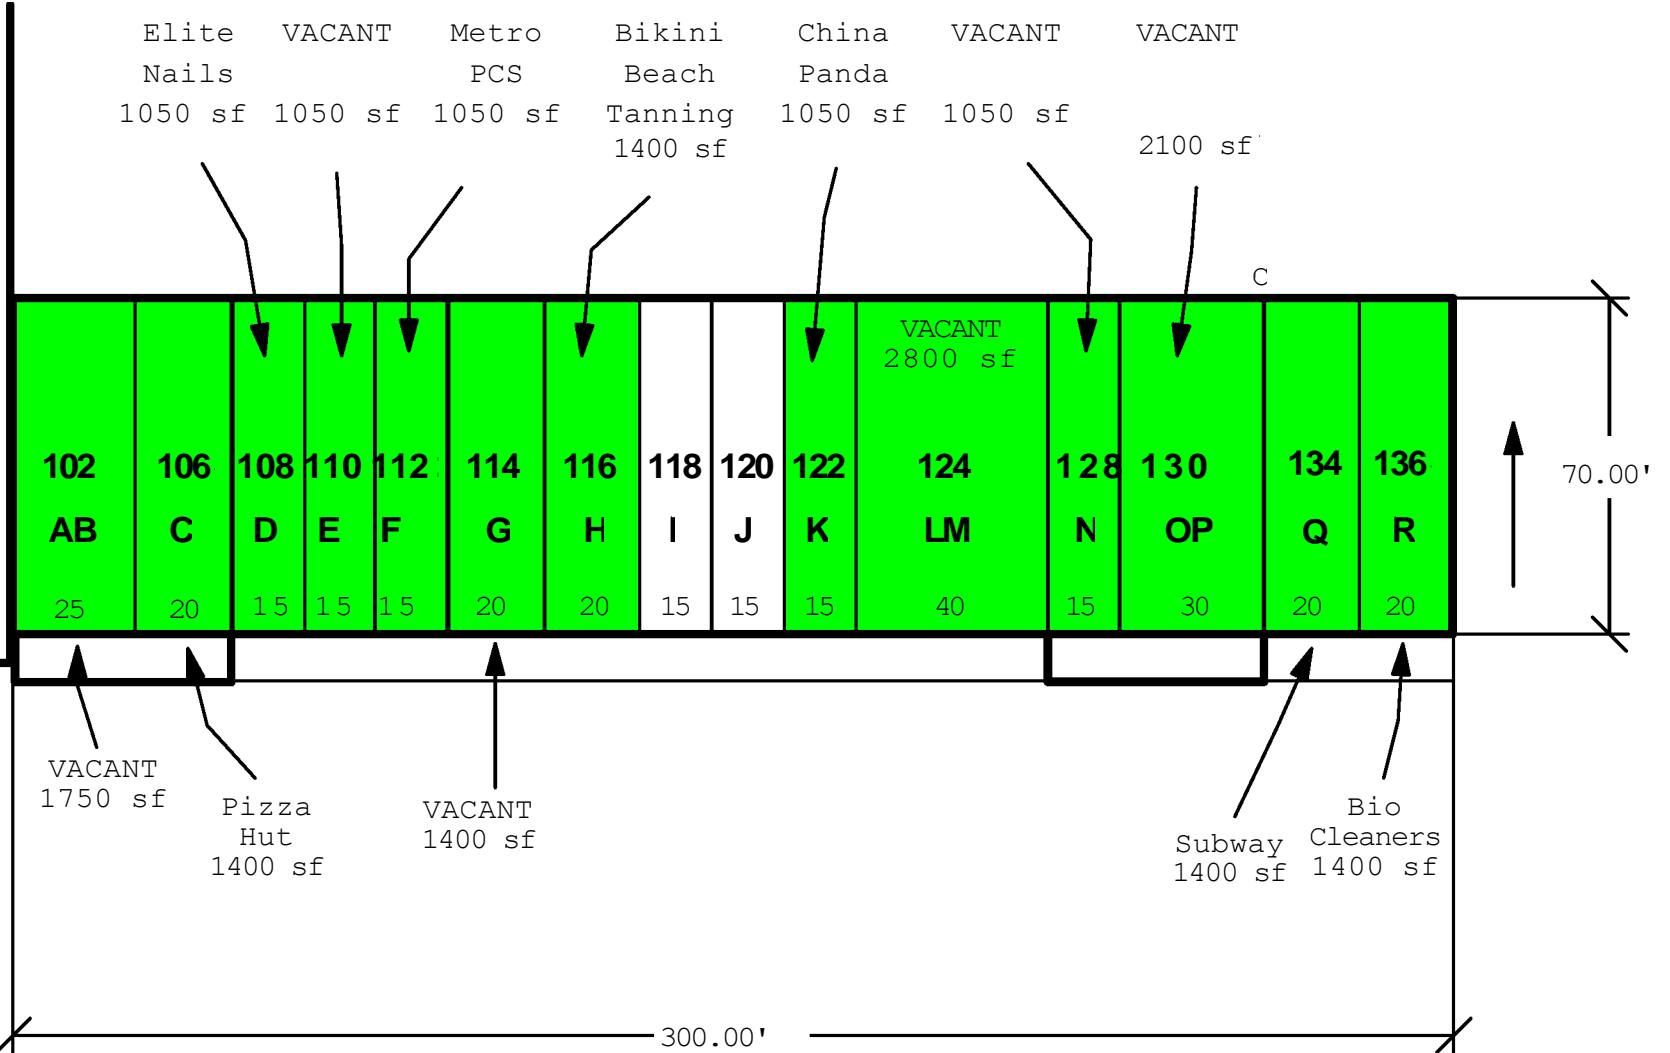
Elite Nails 1050 sf

VACANT 1050 sf

Metro PCS 1050 sf

Bikini Beach Tanning 1400 sf

China Panda 1050 sf

VACANT 1050 sf

VACANT 2100 sf

C

VACANT 2800 sf

| 102 AB 25 | 106 C 20 | 108 D 15 | 110 E 15 | 112 F 15 | 114 G 20 | 116 H 20 | 118 I 15 | 120 J 15 | 122 K 15 | 124 LM 40 | 128 N 15 | 130 OP 30 | 134 Q 20 | 136 R 20 |
|---|---|---|---|---|---|---|---|---|---|---|---|---|---|---|

70.00'

VACANT 1750 sf

Pizza Hut 1400 sf

VACANT 1400 sf

Subway 1400 sf

Bio Cleaners 1400 sf

300.00'